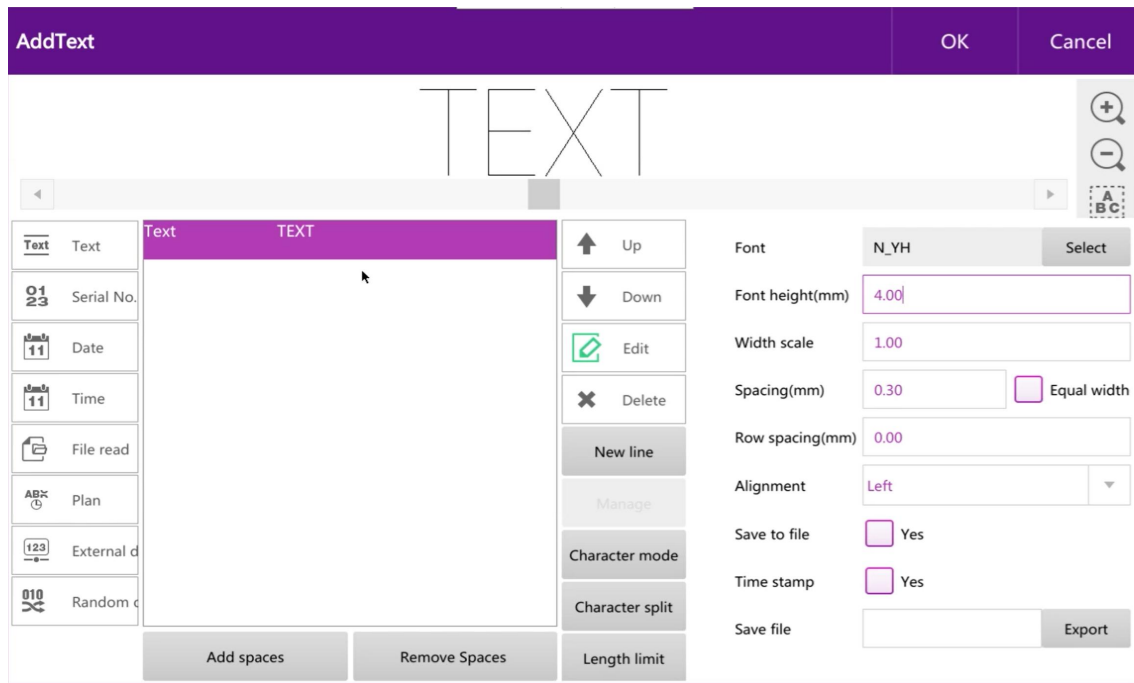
AddText

OK

Cancel

TEXT

Text Text

01 23 Serial No.

11 Date

11 Time

File read

ABX Plan

123 External d

010 Random c

Text TEXT

Up

Down

Edit

Delete

New line

Manage

Character mode

Character split

Length limit

Add spaces

Remove Spaces

Font N_YH Select

Font height(mm) 4.00

Width scale 1.00

Spacing(mm) 0.30 Equal width

Row spacing(mm) 0.00

Alignment Left

Save to file Yes

Time stamp Yes

Save file Export